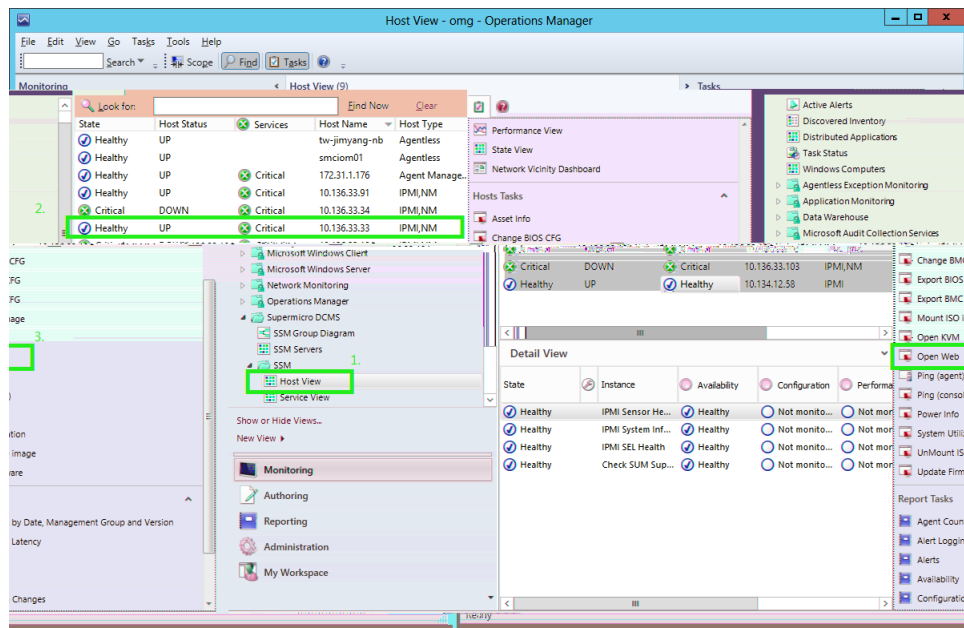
Host View - omg - Operations Manager

File Edit View Go Tasks Tools Help

Search Scope Find Tasks

Monitoring

Host View (9)

Tasks

Look for: Find Now Clear

| State | Host Status | Services | Host Name | Host Type |
|---|---|---|---|---|
| Healthy | UP | | tw-jimyang-nb | Agentless |
| Healthy | UP | | smciom01 | Agentless |
| Healthy | UP | Critical | 172.31.1.176 | Agent Manage... |
| Healthy | UP | Critical | 10.136.33.91 | IPMI,NM |
| Critical | DOWN | Critical | 10.136.33.34 | IPMI,NM |
| Healthy | UP | Critical | 10.136.33.33 | IPMI,NM |

2.

Performance View
State View
Network Vicinity Dashboard

Hosts Tasks

Asset Info
Change BIOS CFG

Active Alerts
Discovered Inventory
Distributed Applications
Task Status
Windows Computers
Agentless Exception Monitoring
Application Monitoring
Data Warehouse
Microsoft Audit Collection Services

CFG
CFG
CFG
mage

3.

)
ation
image
ware

by Date, Management Group and Version
Latency

Changes

Microsoft Windows Client
Microsoft Windows Server
Network Monitoring
Operations Manager
Supermicro DCMS
SSM Group Diagram
SSM Servers
SSM
Host View
Service View

1.

Show or Hide Views...
New View

Monitoring
Authoring
Reporting
Administration
My Workspace

| Critical | DOWN | Critical | 10.136.33.103 | IPMI,NM |
|---|---|---|---|---|
| Healthy | UP | Healthy | 10.134.12.58 | IPMI |

Detail View

| State | Instance | Availability | Configuration | Performa |
|---|---|---|---|---|
| Healthy | IPMI Sensor He... | Healthy | Not monito... | Not mor |
| Healthy | IPMI System Inf... | Healthy | Not monito... | Not mor |
| Healthy | IPMI SEL Health | Healthy | Not monito... | Not mor |
| Healthy | Check SUM Sup... | Healthy | Not monito... | Not mor |

Change BMC
Export BIOS
Export BMC
Mount ISO I
Open KVM
Open Web
Ping (agent)
Ping (consol
Power Info
System Utili
UnMount IS
Update Firm

Report Tasks

Agent Coun
Alert Loggin
Alerts
Availability
Configuratio

Ready